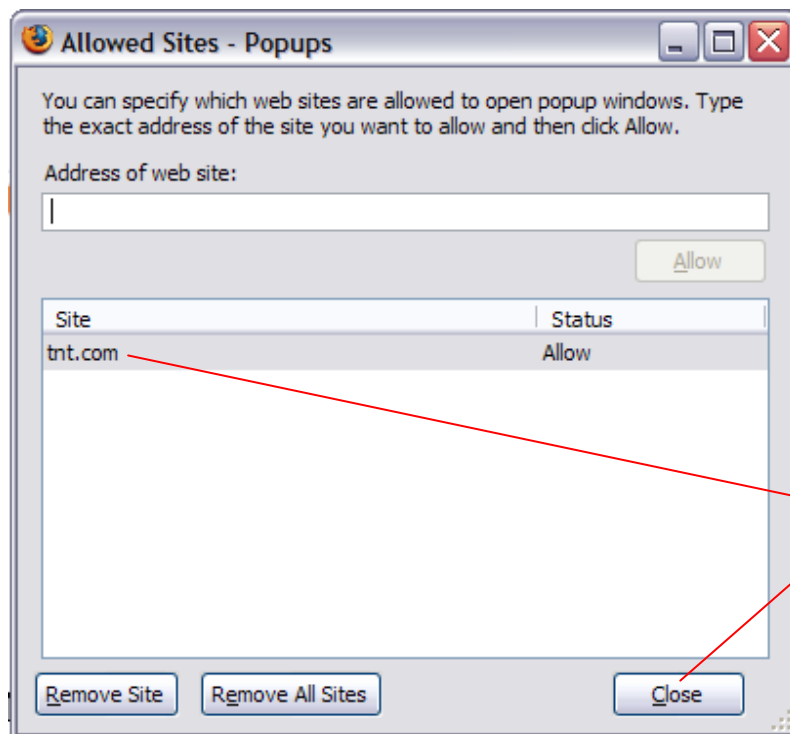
Allowed Sites - Popups

You can specify which web sites are allowed to open popup windows. Type the exact address of the site you want to allow and then click Allow.

Address of web site:

Allow

| Site | Status |
|---|---|
| tnt.com | Allow |

Remove Site
Remove All Sites
Close